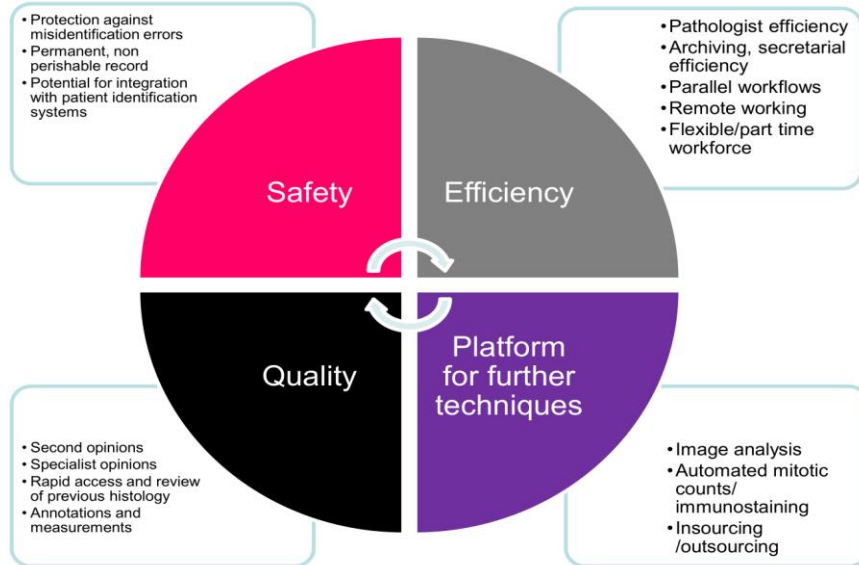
• Protection against misidentification errors
• Permanent, non perishable record
• Potential for integration with patient identification systems

• Pathologist efficiency
• Archiving, secretarial efficiency
• Parallel workflows
• Remote working
• Flexible/part time workforce

Safety

Efficiency

Quality

Platform for further techniques

• Second opinions
• Specialist opinions
• Rapid access and review of previous histology
• Annotations and measurements

• Image analysis
• Automated mitotic counts/ immunostaining
• Insourcing /outsourcing